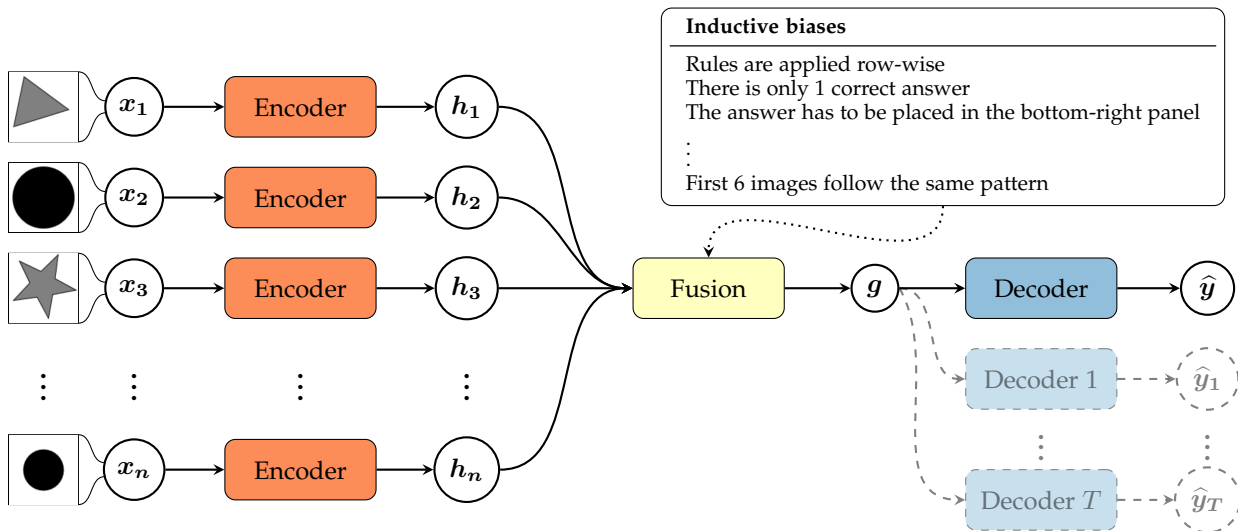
**Inductive biases**

Rules are applied row-wise
There is only 1 correct answer
The answer has to be placed in the bottom-right panel
⋮
First 6 images follow the same pattern

$x_1$ Encoder $h_1$
$x_2$ Encoder $h_2$
$x_3$ Encoder $h_3$
⋮ ⋮ ⋮
$x_n$ Encoder $h_n$

Fusion $g$ Decoder $\hat{y}$

Decoder 1 $\hat{y}_1$
⋮ ⋮
Decoder $T$ $\hat{y}_T$